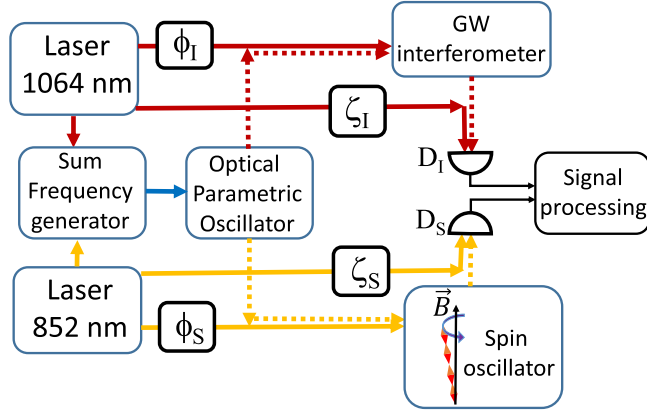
Laser 1064 nm

$\phi_I$

GW interferometer

$\zeta_I$

Sum Frequency generator

Optical Parametric Oscillator

$D_I$

$D_S$

Signal processing

$\zeta_S$

Laser 852 nm

$\phi_S$

$\vec{B}$

Spin oscillator